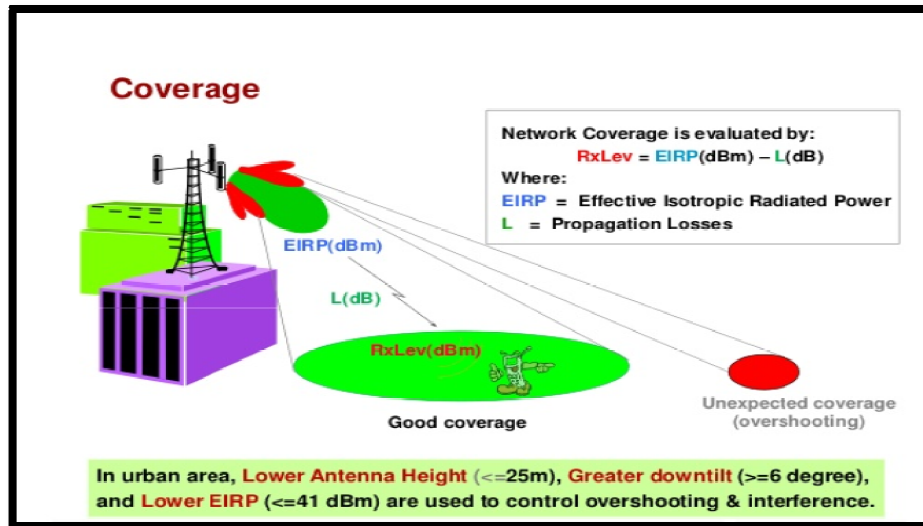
Coverage

Network Coverage is evaluated by:
RxLev = EIRP(dBm) – L(dB)
Where:
EIRP = Effective Isotropic Radiated Power
L = Propagation Losses

EIRP(dBm)

L(dB)

RxLev(dBm)

Good coverage

Unexpected coverage (overshooting)

In urban area, Lower Antenna Height (<=25m), Greater downtilt (>=6 degree), and Lower EIRP (<=41 dBm) are used to control overshooting & interference.